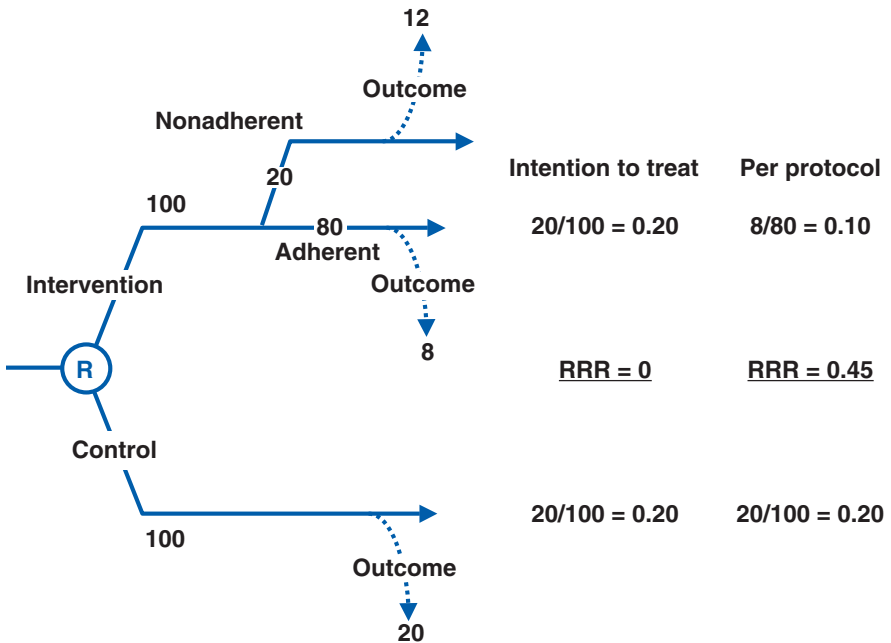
12

Outcome

Nonadherent

20

100

80

Adherent

Outcome

8

Intervention

R

Control

100

Outcome

20

| | Intention to treat | Per protocol |
|---|---|---|
| Intervention | 20/100 = 0.20 | 8/80 = 0.10 |
| | RRR = 0 | RRR = 0.45 |
| Control | 20/100 = 0.20 | 20/100 = 0.20 |